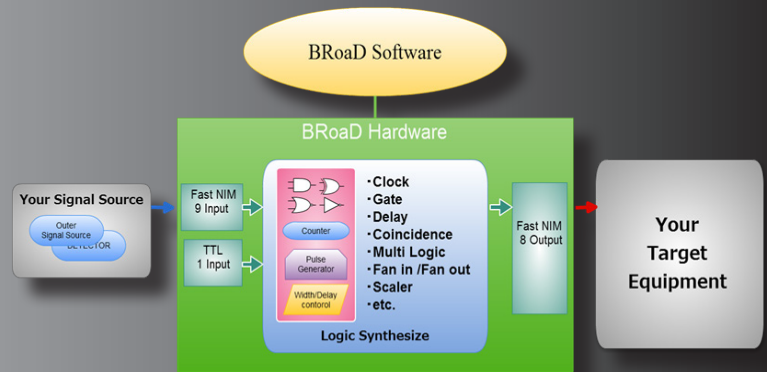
BRoaD Software

BRoaD Hardware

Your Signal Source

Outer Signal Source

DETECTOR

Fast NIM 9 Input

TTL 1 Input

Counter

Pulse Generator

Width/Delay contorol

・Clock
・Gate
・Delay
・Coincidence
・Multi Logic
・Fan in /Fan out
・Scaler
・etc.

Logic Synthesize

Fast NIM 8 Output

Your Target Equipment